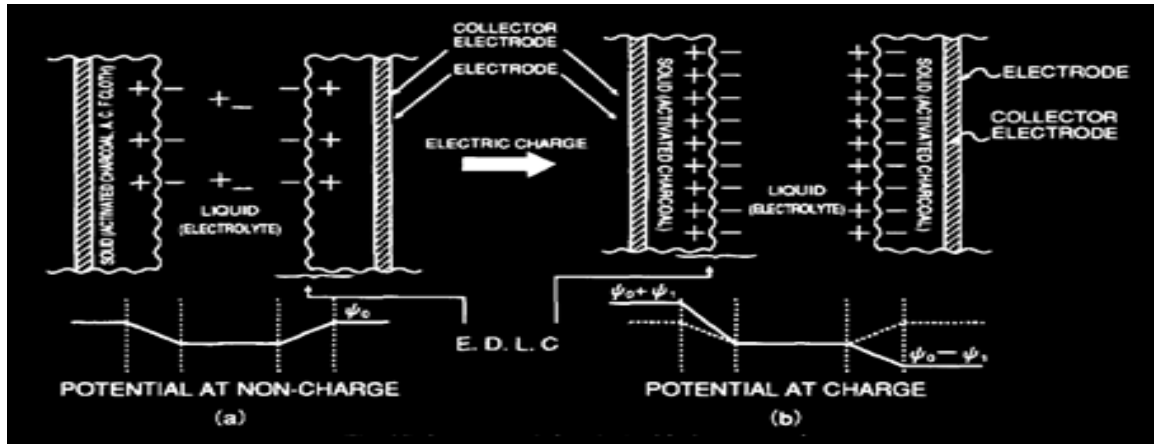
COLLECTOR ELECTRODE

ELECTRODE

SOLID (ACTIVATED CHARCOAL A.C.F CLOTH)

LIQUID (ELECTROLYTE)

ELECTRIC CHARGE

SOLID (ACTIVATED CHARCOAL)

LIQUID (ELECTROLYTE)

SOLID (ACTIVATED CHARCOAL)

ELECTRODE

COLLECTOR ELECTRODE

$\psi_0$

E. D. L. C

$\psi_0 + \psi_1$

$\psi_0 - \psi_1$

POTENTIAL AT NON-CHARGE

(a)

POTENTIAL AT CHARGE

(b)